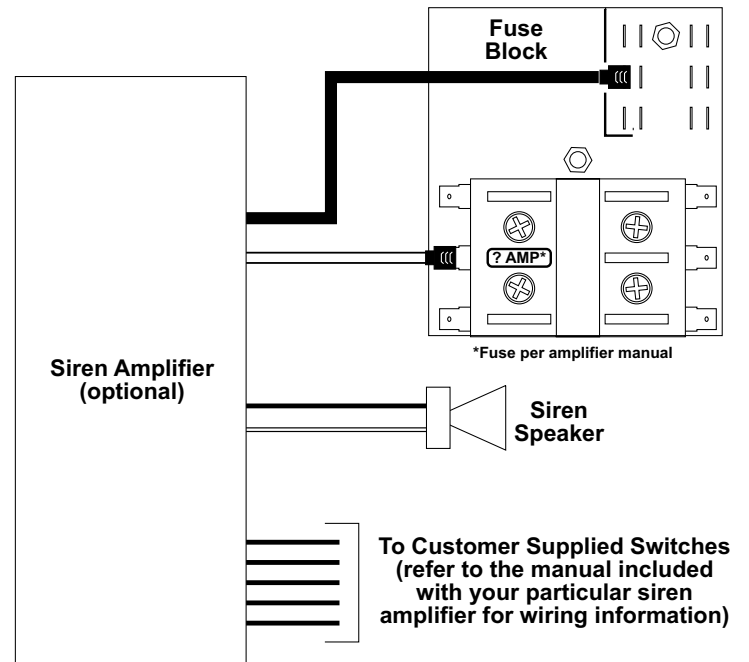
Fuse Block

? AMP*

*Fuse per amplifier manual

Siren Amplifier (optional)

Siren Speaker

To Customer Supplied Switches (refer to the manual included with your particular siren amplifier for wiring information)